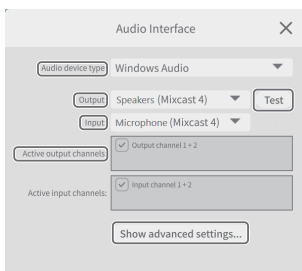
Audio Interface

Audio device type Windows Audio

Output Speakers (Mixcast 4) Test

Input Microphone (Mixcast 4)

Active output channels Output channel 1 + 2

Active input channels: Input channel 1 + 2

Show advanced settings...